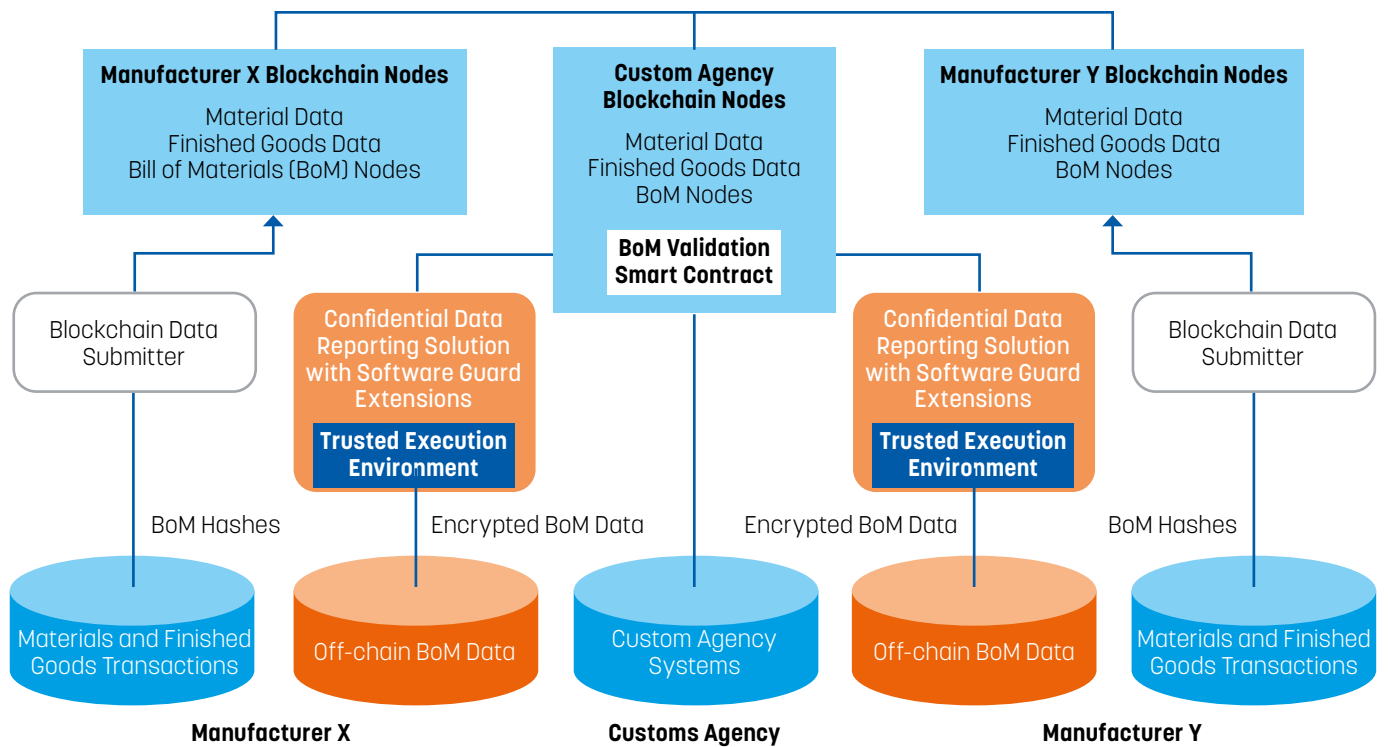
Manufacturer X Blockchain Nodes
Material Data
Finished Goods Data
Bill of Materials (BoM) Nodes

Custom Agency Blockchain Nodes
Material Data
Finished Goods Data
BoM Nodes

BoM Validation Smart Contract

Manufacturer Y Blockchain Nodes
Material Data
Finished Goods Data
BoM Nodes

Blockchain Data Submitter

Confidential Data Reporting Solution with Software Guard Extensions

Trusted Execution Environment

Confidential Data Reporting Solution with Software Guard Extensions

Trusted Execution Environment

Blockchain Data Submitter

BoM Hashes

Encrypted BoM Data

Encrypted BoM Data

BoM Hashes

Materials and Finished Goods Transactions

Off-chain BoM Data

Custom Agency Systems

Off-chain BoM Data

Materials and Finished Goods Transactions

Manufacturer X

Customs Agency

Manufacturer Y